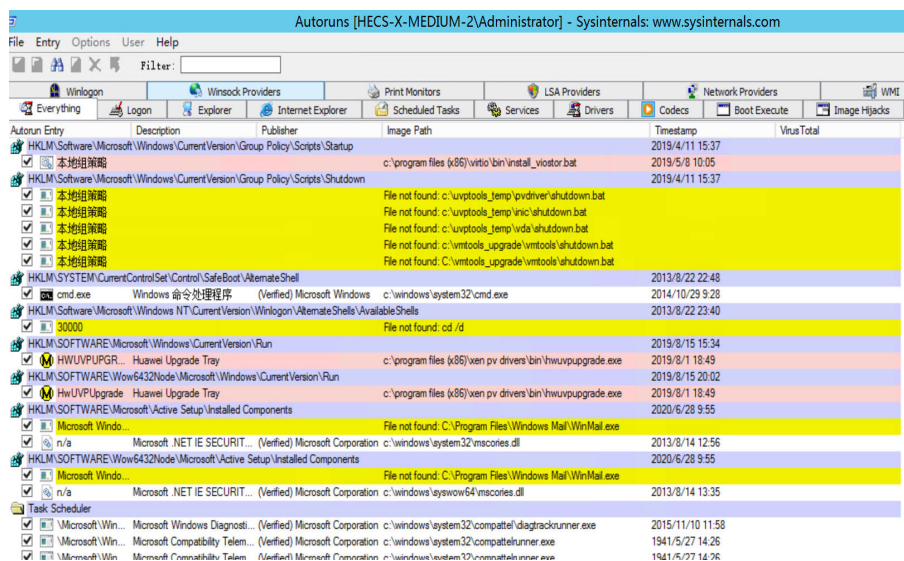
Autoruns [HECS-X-MEDIUM-2\Administrator] - Sysinternals: www.sysinternals.com

File Entry Options User Help

Filter:

Winlogon | Winsock Providers | Print Monitors | LSA Providers | Network Providers | WMI
Everything | Logon | Explorer | Internet Explorer | Scheduled Tasks | Services | Drivers | Codecs | Boot Execute | Image Hijacks

| Autorun Entry | Description | Publisher | Image Path | Timestamp | VirusTotal |
|---|---|---|---|---|---|
| HKLM\Software\Microsoft\Windows\CurrentVersion\Group Policy\Scripts\Startup | | | | 2019/4/11 15:37 | |
| 本地组策略 | | | c:\program files (x86)\virtio\bin\install_viostor.bat | 2019/5/8 10:05 | |
| HKLM\Software\Microsoft\Windows\CurrentVersion\Group Policy\Scripts\Shutdown | | | | 2019/4/11 15:37 | |
| 本地组策略 | | | File not found: c:\uvptools_temp\pvdriver\shutdown.bat | | |
| 本地组策略 | | | File not found: c:\uvptools_temp\nic\shutdown.bat | | |
| 本地组策略 | | | File not found: c:\uvptools_temp\vda\shutdown.bat | | |
| 本地组策略 | | | File not found: c:\vmtools_upgrade\vmtools\shutdown.bat | | |
| 本地组策略 | | | File not found: C:\vmtools_upgrade\vmtools\shutdown.bat | | |
| HKLM\SYSTEM\CurrentControlSet\Control\SafeBoot\AlternateShell | | | | 2013/8/22 22:48 | |
| cmd.exe | Windows 命令处理程序 | (Verified) Microsoft Windows | c:\windows\system32\cmd.exe | 2014/10/29 9:28 | |
| HKLM\Software\Microsoft\Windows NT\CurrentVersion\Winlogon\AlternateShells\AvailableShells | | | | 2013/8/22 23:40 | |
| 30000 | | | File not found: cd /d | | |
| HKLM\SOFTWARE\Microsoft\Windows\CurrentVersion\Run | | | | 2019/8/15 15:34 | |
| HWUVPUPGR... | Huawei Upgrade Tray | | c:\program files (x86)\xen pv drivers\bin\hwuvpupgrade.exe | 2019/8/1 18:49 | |
| HKLM\SOFTWARE\Wow6432Node\Microsoft\Windows\CurrentVersion\Run | | | | 2019/8/15 20:02 | |
| HwUVPUpgrade | Huawei Upgrade Tray | | c:\program files (x86)\xen pv drivers\bin\hwuvpupgrade.exe | 2019/8/1 18:49 | |
| HKLM\SOFTWARE\Microsoft\Active Setup\Installed Components | | | | 2020/6/28 9:55 | |
| Microsoft Windo... | | | File not found: C:\Program Files\Windows Mail\WinMail.exe | | |
| n/a | Microsoft .NET IE SECURIT... | (Verified) Microsoft Corporation | c:\windows\system32\mscories.dll | 2013/8/14 12:56 | |
| HKLM\SOFTWARE\Wow6432Node\Microsoft\Active Setup\Installed Components | | | | 2020/6/28 9:55 | |
| Microsoft Windo... | | | File not found: C:\Program Files\Windows Mail\WinMail.exe | | |
| n/a | Microsoft .NET IE SECURIT... | (Verified) Microsoft Corporation | c:\windows\syswow64\mscories.dll | 2013/8/14 13:35 | |
| Task Scheduler | | | | | |
| \Microsoft\Win... | Microsoft Windows Diagnosti... | (Verified) Microsoft Corporation | c:\windows\system32\compattel\diagtrackrunner.exe | 2015/11/10 11:58 | |
| \Microsoft\Win... | Microsoft Compatibility Telem... | (Verified) Microsoft Corporation | c:\windows\system32\compattelrunner.exe | 1941/5/27 14:26 | |
| \Microsoft\Win... | Microsoft Compatibility Telem... | (Verified) Microsoft Corporation | c:\windows\system32\compattelrunner.exe | 1941/5/27 14:26 | |